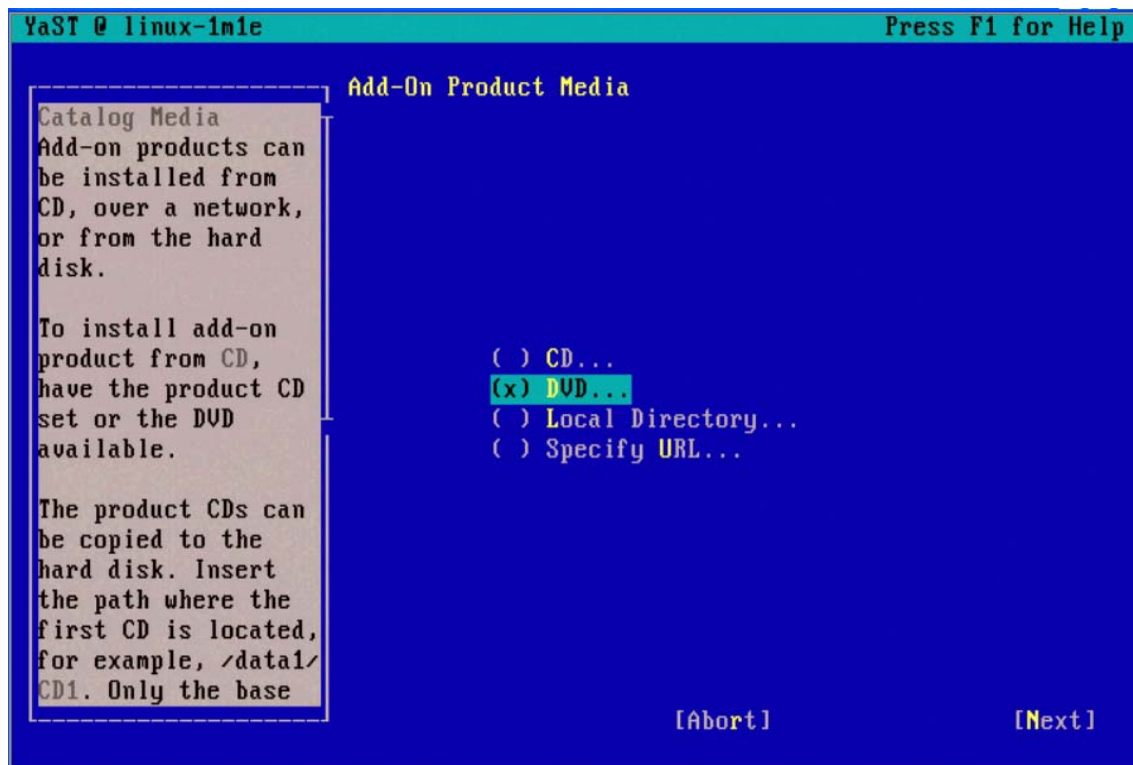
YaST @ linux-1m1e

Press F1 for Help

Add-On Product Media

Catalog Media
Add-on products can be installed from CD, over a network, or from the hard disk.

To install add-on product from CD, have the product CD set or the DVD available.

The product CDs can be copied to the hard disk. Insert the path where the first CD is located, for example, /data1/CD1. Only the base

( ) CD...
(x) DVD...
( ) Local Directory...
( ) Specify URL...

[Abort]

[Next]